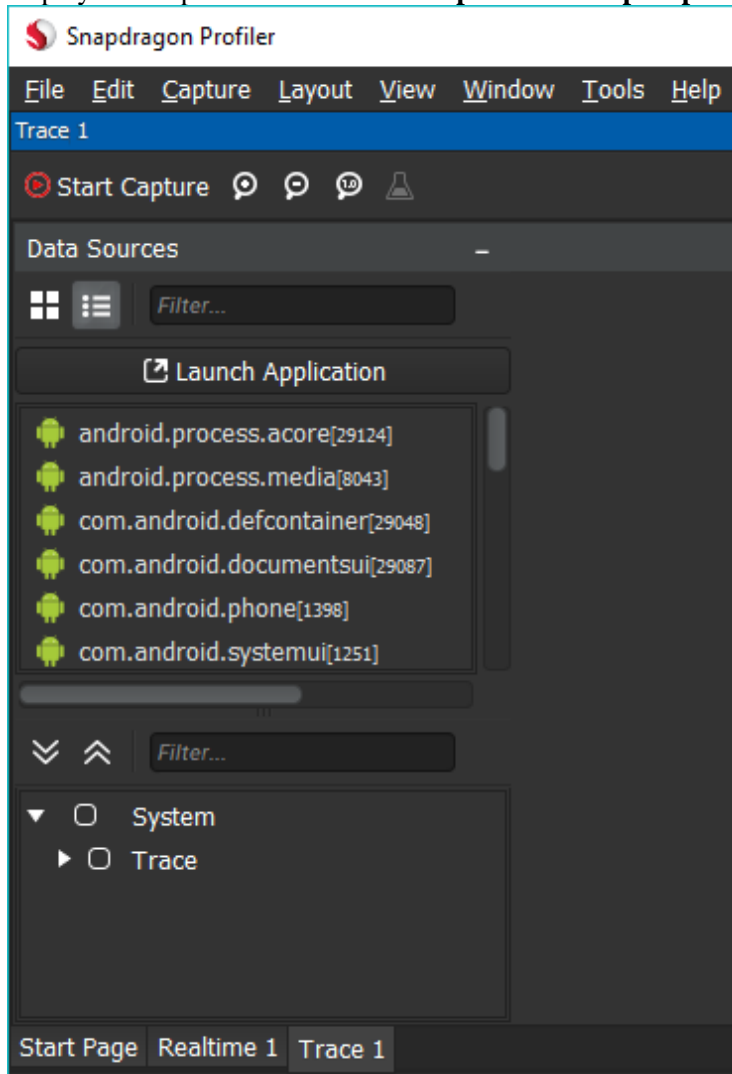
Snapdragon Profiler

File Edit Capture Layout View Window Tools Help

Trace 1

Start Capture

Data Sources

Filter...

Launch Application

android.process.acore[29124]
android.process.media[8043]
com.android.defcontainer[29048]
com.android.documentsui[29087]
com.android.phone[1398]
com.android.systemui[1251]

Filter...

System
Trace

Start Page Realtime 1 Trace 1